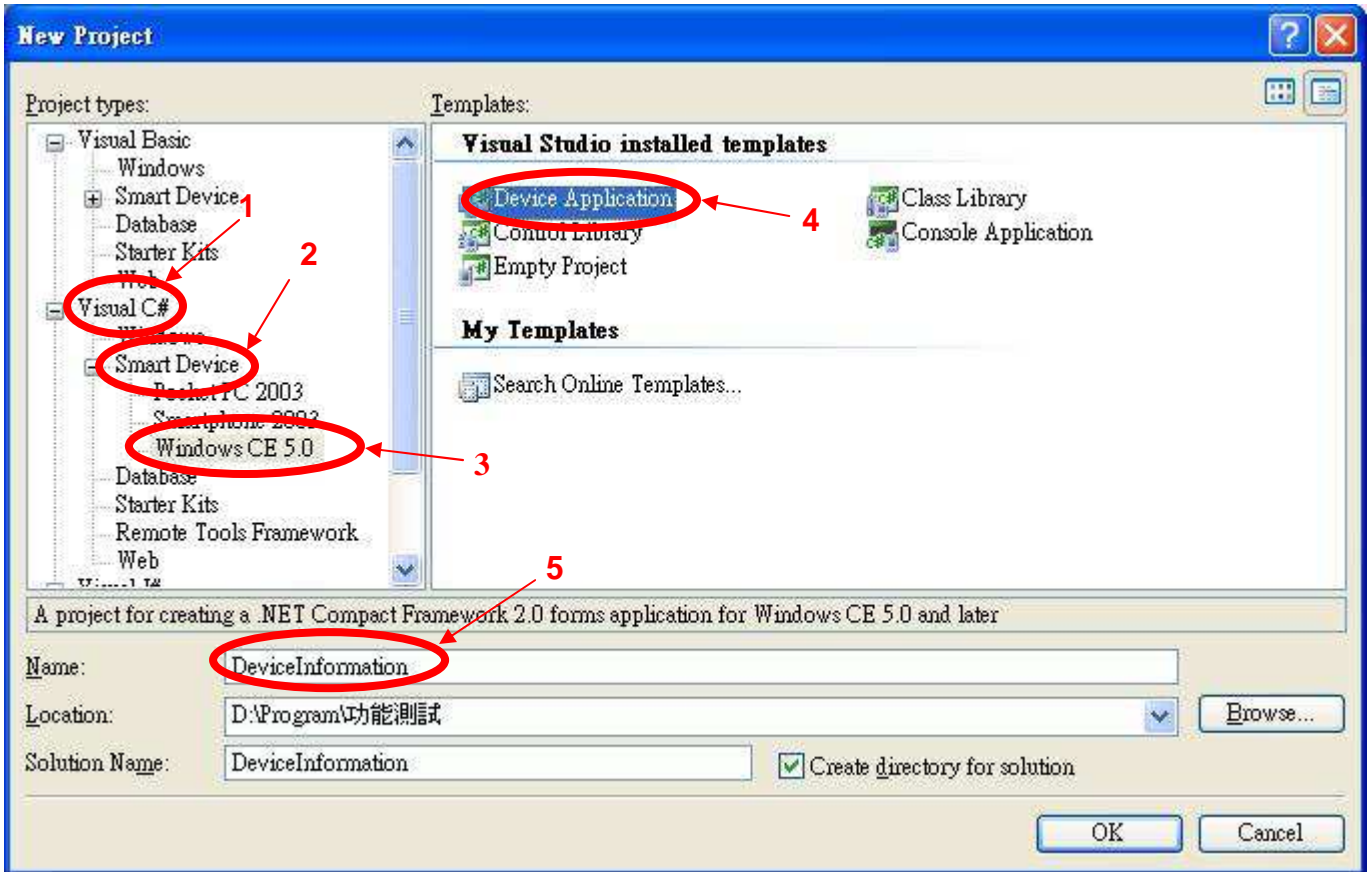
New Project

Project types:

Visual Basic
Windows
Smart Device
Database
Starter Kits
Web
Visual C#
Windows
Smart Device
Pocket PC 2003
Smartphone 2003
Windows CE 5.0
Database
Starter Kits
Remote Tools Framework
Web
Visual J#

1
2
3

Templates:

Visual Studio installed templates

Device Application
Control Library
Empty Project
Class Library
Console Application

4

My Templates

Search Online Templates...

5

A project for creating a .NET Compact Framework 2.0 forms application for Windows CE 5.0 and later

Name: DeviceInformation

Location: D:\Program\功能測試

Browse...

Solution Name: DeviceInformation

Create directory for solution

OK

Cancel